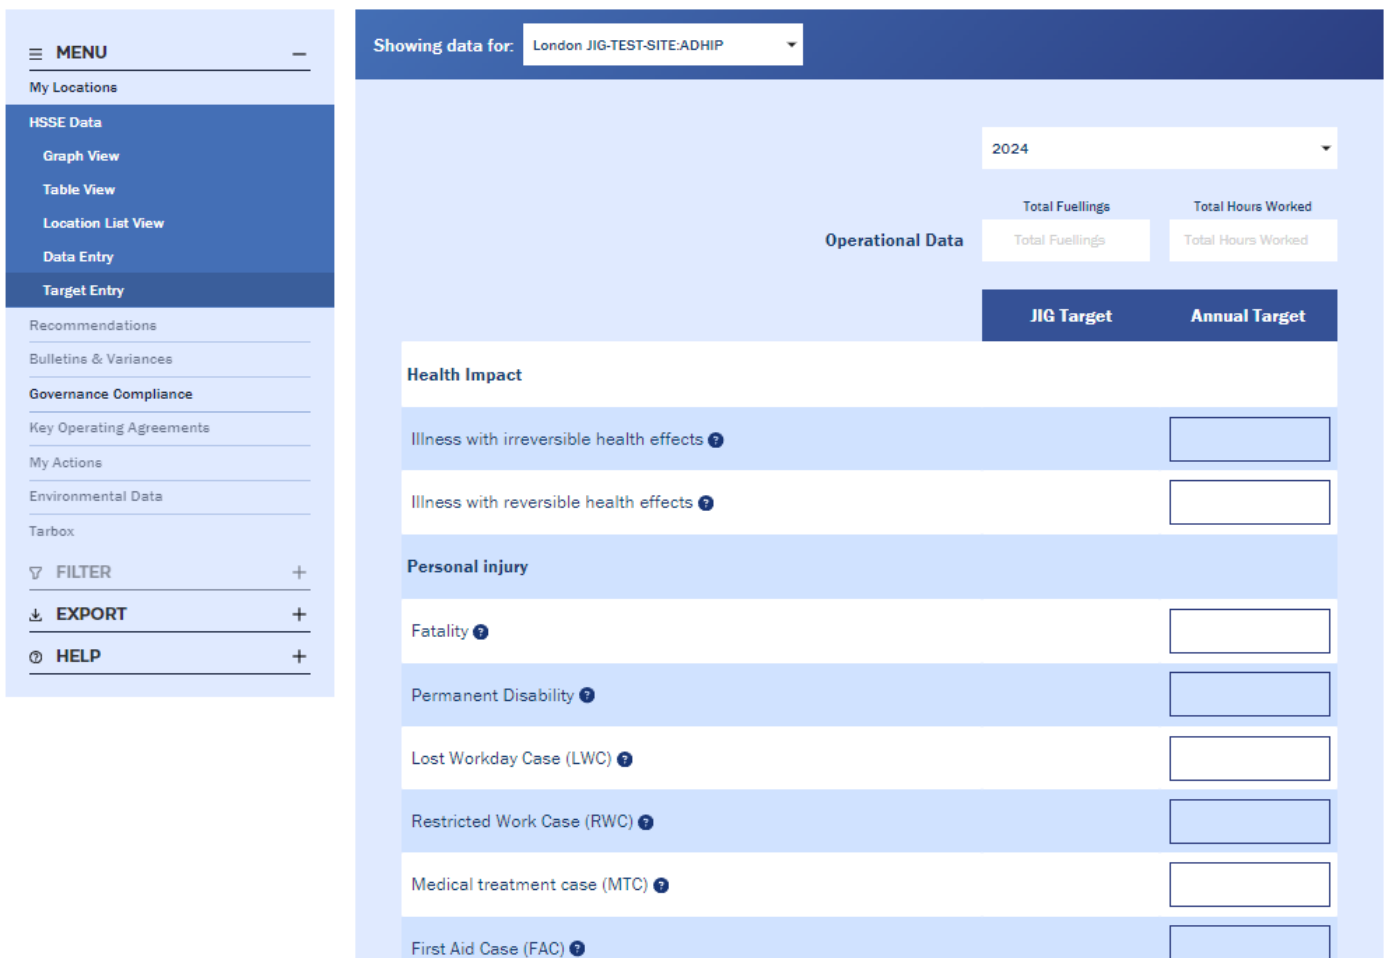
MENU

My Locations

HSSE Data

Graph View

Table View

Location List View

Data Entry

Target Entry

Recommendations

Bulletins & Variances

Governance Compliance

Key Operating Agreements

My Actions

Environmental Data

Tarbox

FILTER +

EXPORT +

HELP +

Showing data for: London JIG-TEST-SITE:ADHIP

2024

Operational Data

Total Fuellings
Total Fuellings

Total Hours Worked
Total Hours Worked

| | JIG Target | Annual Target |
|---|---|---|
| Health Impact | | |
| Illness with irreversible health effects | | |
| Illness with reversible health effects | | |
| Personal injury | | |
| Fatality | | |
| Permanent Disability | | |
| Lost Workday Case (LWC) | | |
| Restricted Work Case (RWC) | | |
| Medical treatment case (MTC) | | |
| First Aid Case (FAC) | | |